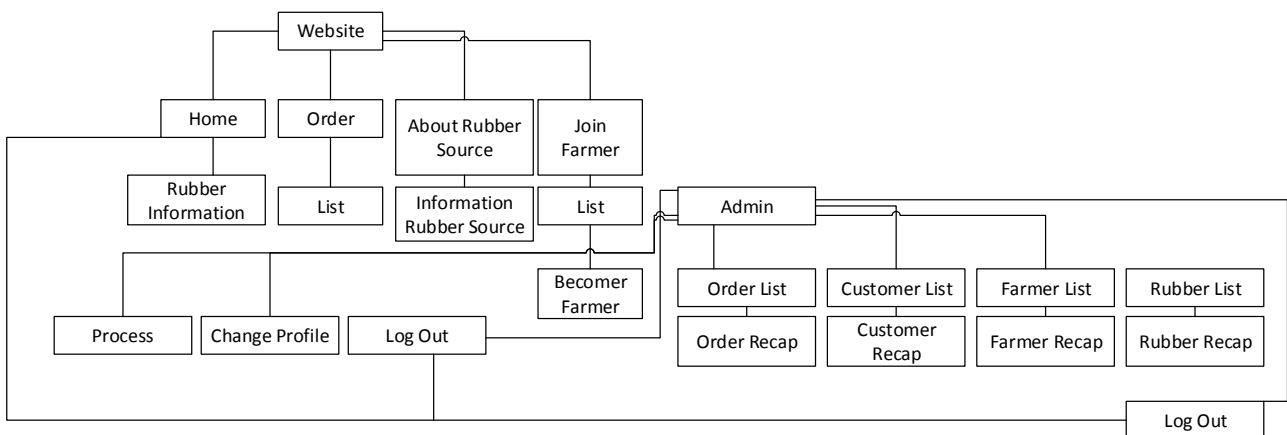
Website

Home

Order

About Rubber Source

Join Farmer

Rubber Information

List

Information Rubber Source

List

Admin

Becomer Farmer

Order List

Customer List

Farmer List

Rubber List

Process

Change Profile

Log Out

Order Recap

Customer Recap

Farmer Recap

Rubber Recap

Log Out